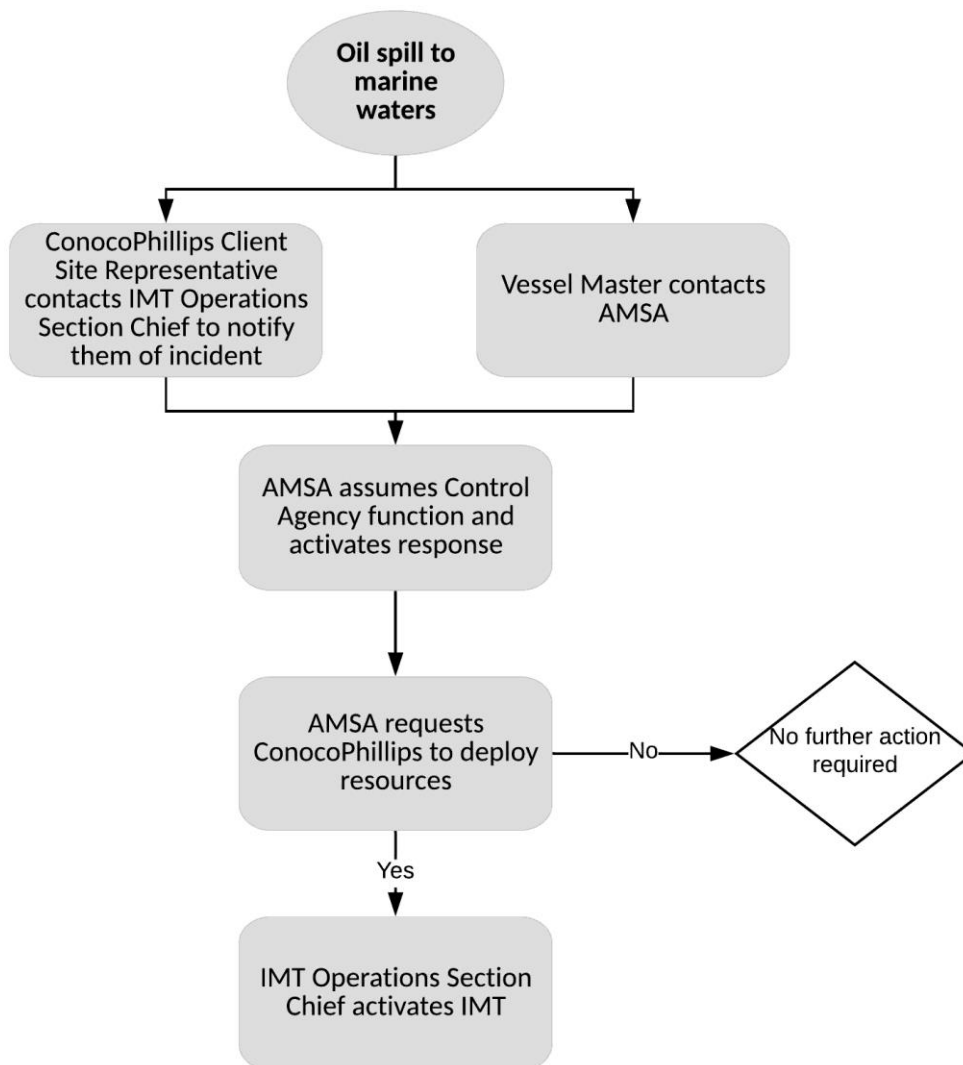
Oil spill to marine waters

ConocoPhillips Client Site Representative contacts IMT Operations Section Chief to notify them of incident

Vessel Master contacts AMSA

AMSA assumes Control Agency function and activates response

AMSA requests ConocoPhillips to deploy resources

No

No further action required

Yes

IMT Operations Section Chief activates IMT